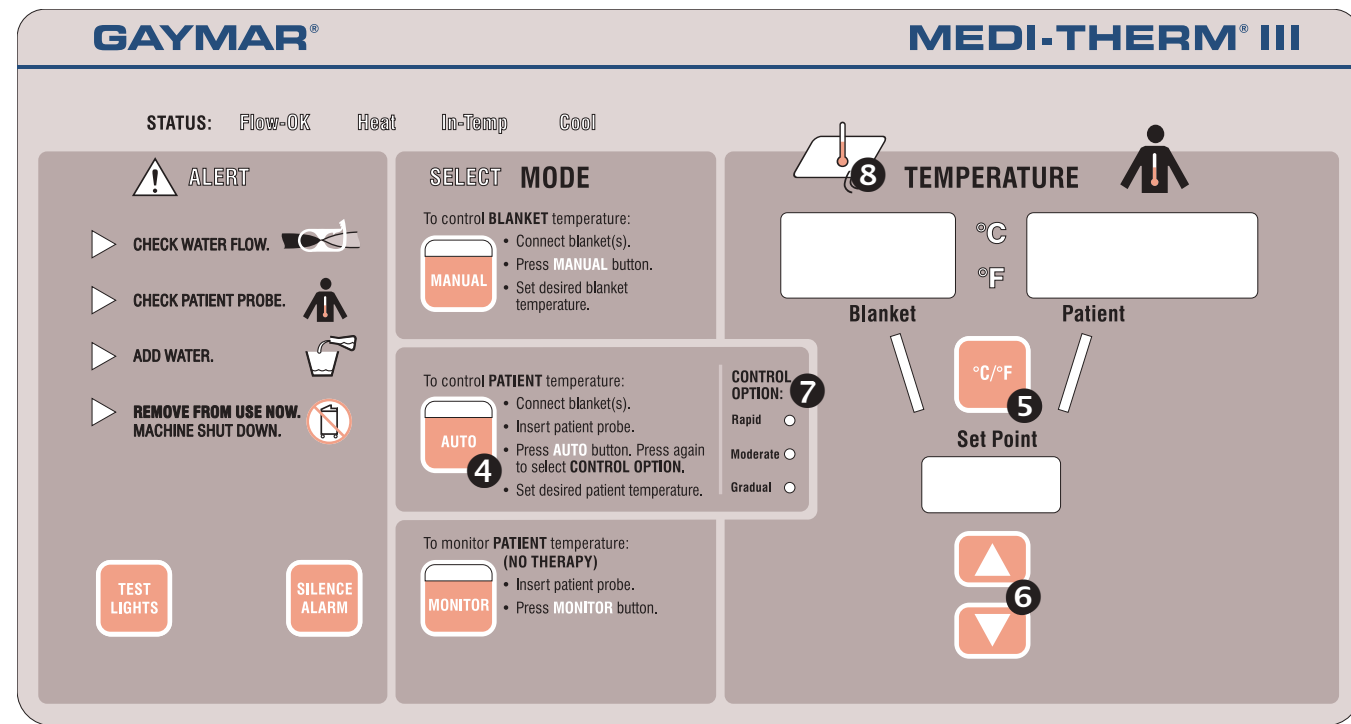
GAYMAR®

MEDI-THERM® III

STATUS: Flow-OK Heat In-Temp Cool

ALERT

CHECK WATER FLOW.

CHECK PATIENT PROBE.

ADD WATER.

REMOVE FROM USE NOW. MACHINE SHUT DOWN.

TEST LIGHTS

SILENCE ALARM

SELECT MODE

To control BLANKET temperature:

MANUAL

• Connect blanket(s).
• Press MANUAL button.
• Set desired blanket temperature.

To control PATIENT temperature:

AUTO

4

• Connect blanket(s).
• Insert patient probe.
• Press AUTO button. Press again to select CONTROL OPTION.
• Set desired patient temperature.

CONTROL OPTION: 7

Rapid

Moderate

Gradual

To monitor PATIENT temperature: (NO THERAPY)

MONITOR

• Insert patient probe.
• Press MONITOR button.

8 TEMPERATURE

°C

°F

Blanket

Patient

°C/°F

5

Set Point

6